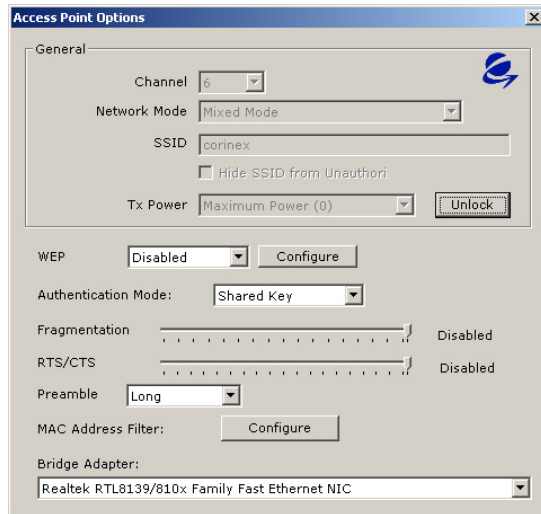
Access Point Options

General

Channel 6

Network Mode Mixed Mode

SSID corinex

Hide SSID from Unauthori

Tx Power Maximum Power (0)

Unlock

WEP Disabled

Configure

Authentication Mode: Shared Key

Fragmentation Disabled

RTS/CTS Disabled

Preamble Long

MAC Address Filter: Configure

Bridge Adapter:

Realtek RTL8139/810x Family Fast Ethernet NIC